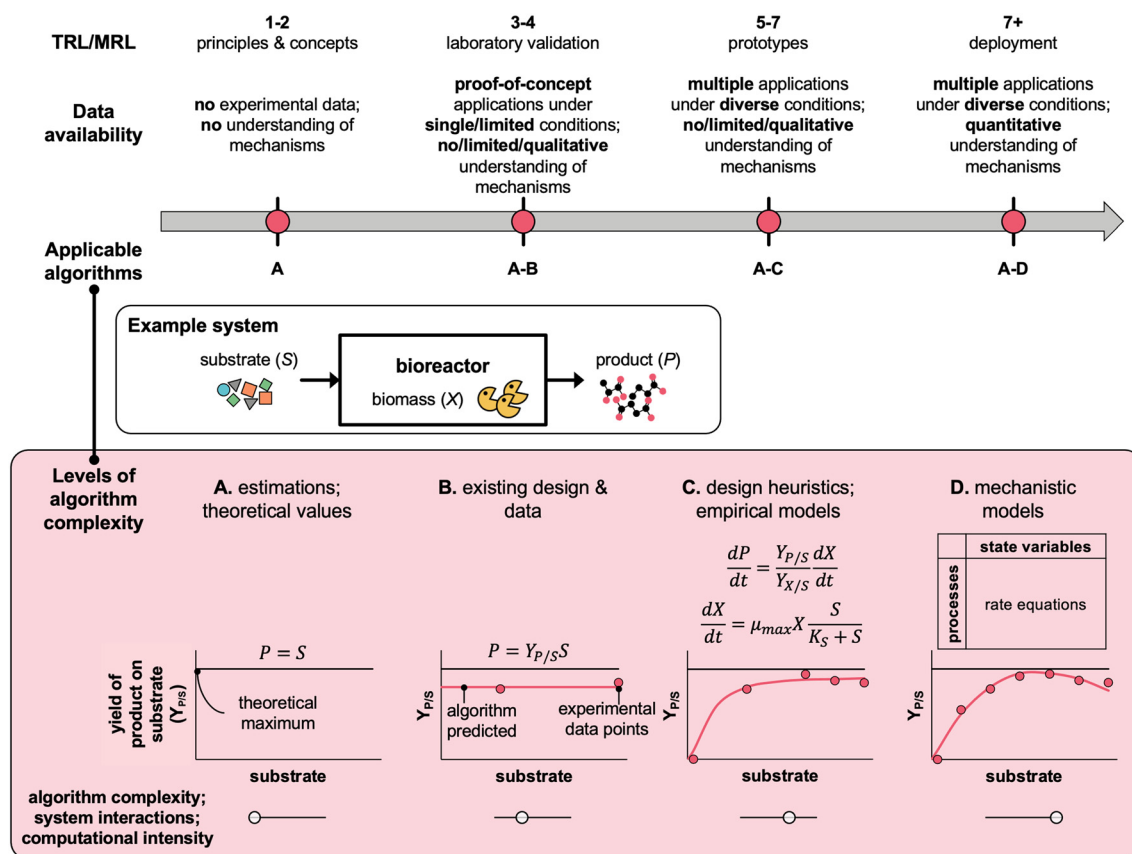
TRL/MRL

1-2
principles & concepts

3-4
laboratory validation

5-7
prototypes

7+
deployment

Data availability

**no** experimental data; **no** understanding of mechanisms

**proof-of-concept** applications under **single/limited** conditions; **no/limited/qualitative** understanding of mechanisms

**multiple** applications under **diverse** conditions; **no/limited/qualitative** understanding of mechanisms

**multiple** applications under **diverse** conditions; **quantitative** understanding of mechanisms

Applicable algorithms

A

A-B

A-C

A-D

Example system

substrate (*S*)

bioreactor

biomass (*X*)

product (*P*)

Levels of algorithm complexity

**A.** estimations; theoretical values

**B.** existing design & data

**C.** design heuristics; empirical models

**D.** mechanistic models

$\frac{dP}{dt} = \frac{Y_{P/S}}{Y_{X/S}}\frac{dX}{dt}$

$\frac{dX}{dt} = \mu_{max}X\frac{S}{K_S + S}$

| | state variables |
|---|---|
| processes | rate equations |

$P = S$

yield of product on substrate ($Y_{P/S}$)

theoretical maximum

substrate

$P = Y_{P/S}S$

$Y_{P/S}$

algorithm predicted

experimental data points

substrate

$Y_{P/S}$

substrate

$Y_{P/S}$

substrate

algorithm complexity; system interactions; computational intensity